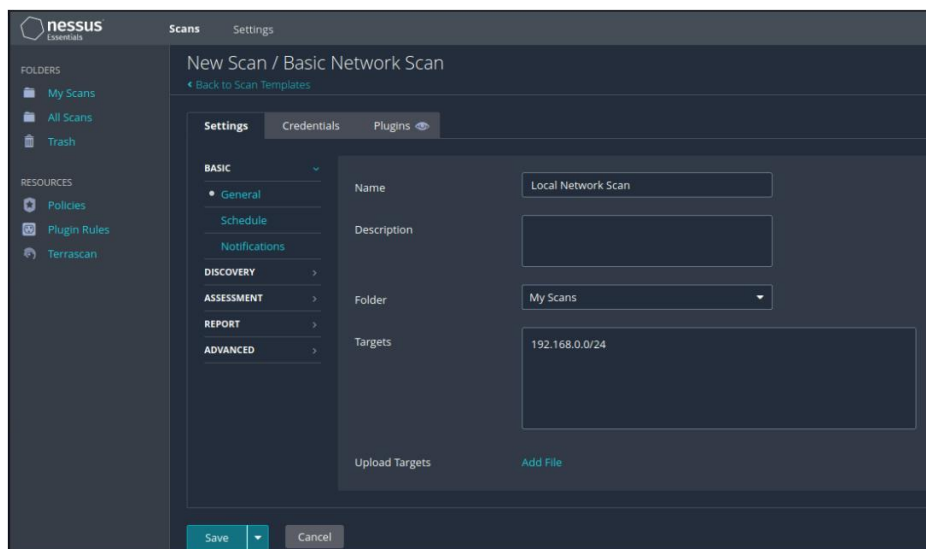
nessus
Essentials

Scans Settings

FOLDERS
My Scans
All Scans
Trash

RESOURCES
Policies
Plugin Rules
Terrascan

New Scan / Basic Network Scan
‹ Back to Scan Templates

Settings Credentials Plugins

BASIC
• General
Schedule
Notifications
DISCOVERY
ASSESSMENT
REPORT
ADVANCED

Name Local Network Scan

Description

Folder My Scans

Targets 192.168.0.0/24

Upload Targets Add File

Save Cancel